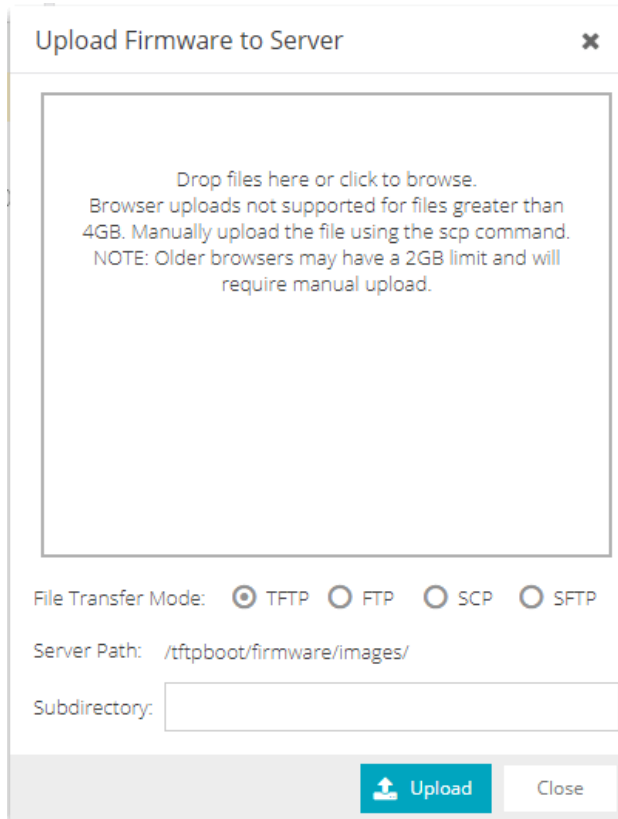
Upload Firmware to Server

Drop files here or click to browse.
Browser uploads not supported for files greater than 4GB. Manually upload the file using the scp command.
NOTE: Older browsers may have a 2GB limit and will require manual upload.

File Transfer Mode: TFTP FTP SCP SFTP

Server Path: /tftpboot/firmware/images/

Subdirectory:

Upload Close